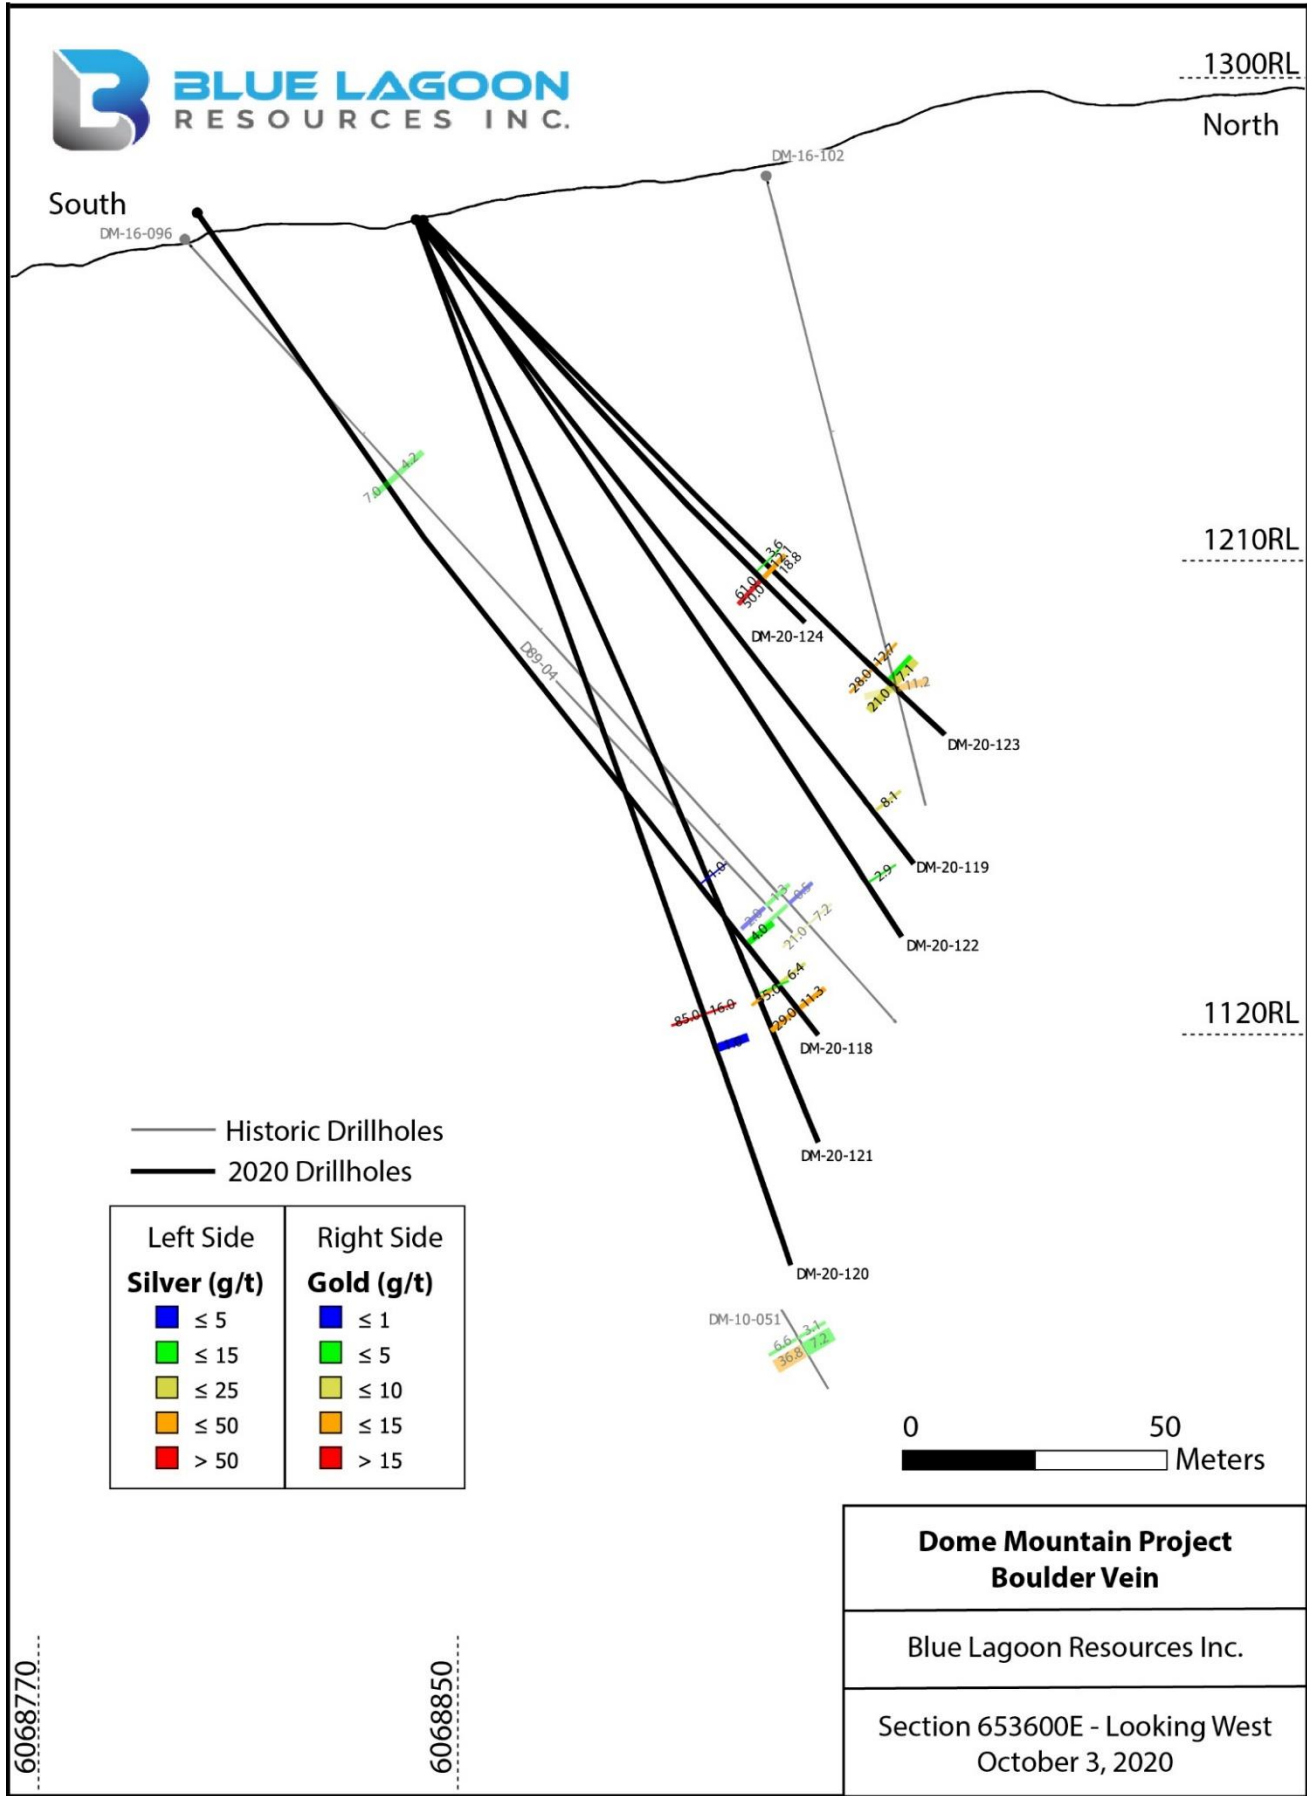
BLUE LAGOON
RESOURCES INC.

1300RL
North
South
DM-16-096
DM-16-102

7.0 4.2

1210RL

3.6
12.1
18.8
61.0
50.0
DM-20-124

D89-04

28.0 12.7
7.1
21.0 11.2
DM-20-123

8.1

DM-20-119
2.9

1.0
2.0 1.3
4.0
21.0 7.2
DM-20-122

6.4
5.0
29.0 11.3
85.0 16.0
DM-20-118

1120RL

Historic Drillholes
2020 Drillholes

DM-20-121

DM-20-120

| Left Side | Right Side |
|---|---|
| Silver (g/t) | Gold (g/t) |
| ≤ 5 | ≤ 1 |
| ≤ 15 | ≤ 5 |
| ≤ 25 | ≤ 10 |
| ≤ 50 | ≤ 15 |
| > 50 | > 15 |

DM-10-051
6.6 3.1
36.8 7.2

0 50
Meters

Dome Mountain Project
Boulder Vein

Blue Lagoon Resources Inc.

Section 653600E - Looking West
October 3, 2020

6068770
6068850